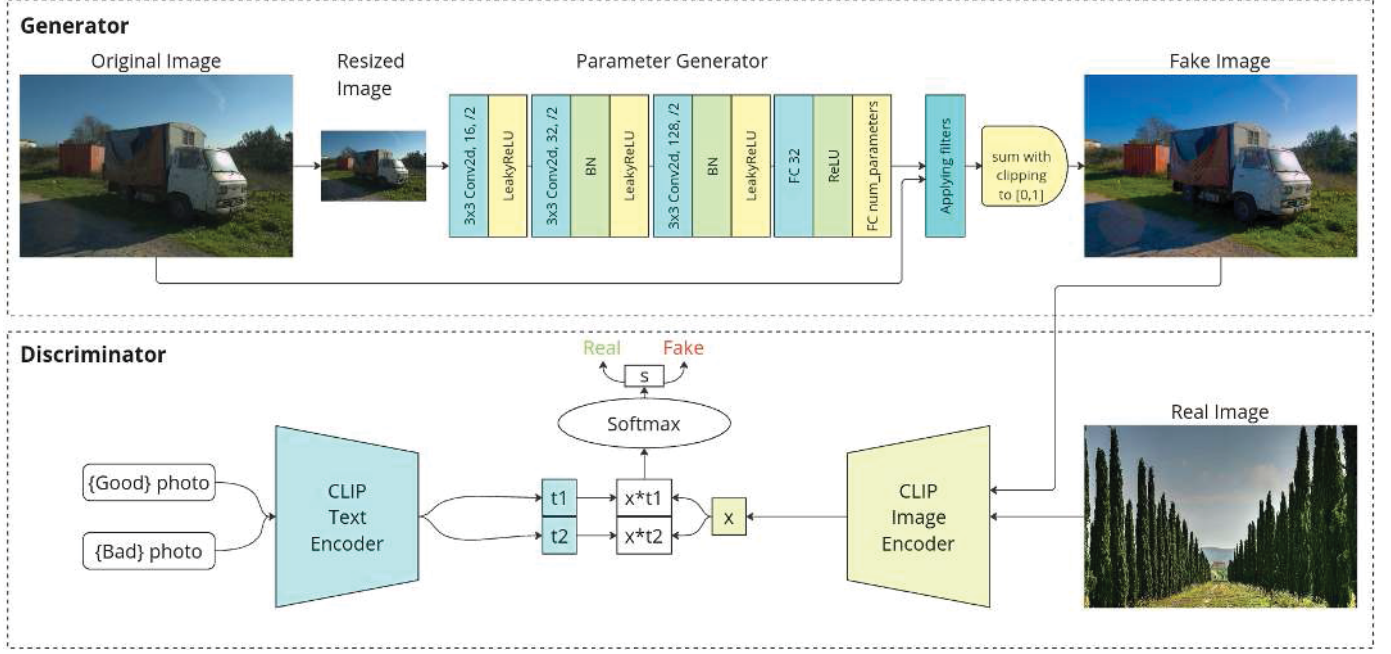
Generator

Original Image

Resized Image

Parameter Generator

3x3 Conv2d, 16, /2

LeakyReLU

3x3 Conv2d, 32, /2

BN

LeakyReLU

3x3 Conv2d, 128, /2

BN

LeakyReLU

FC 32

ReLU

FC num_parameters

Applying filters

sum with clipping to [0,1]

Fake Image

Discriminator

Real

Fake

s

Softmax

{Good} photo

{Bad} photo

CLIP Text Encoder

t1

t2

x*t1

x*t2

x

CLIP Image Encoder

Real Image